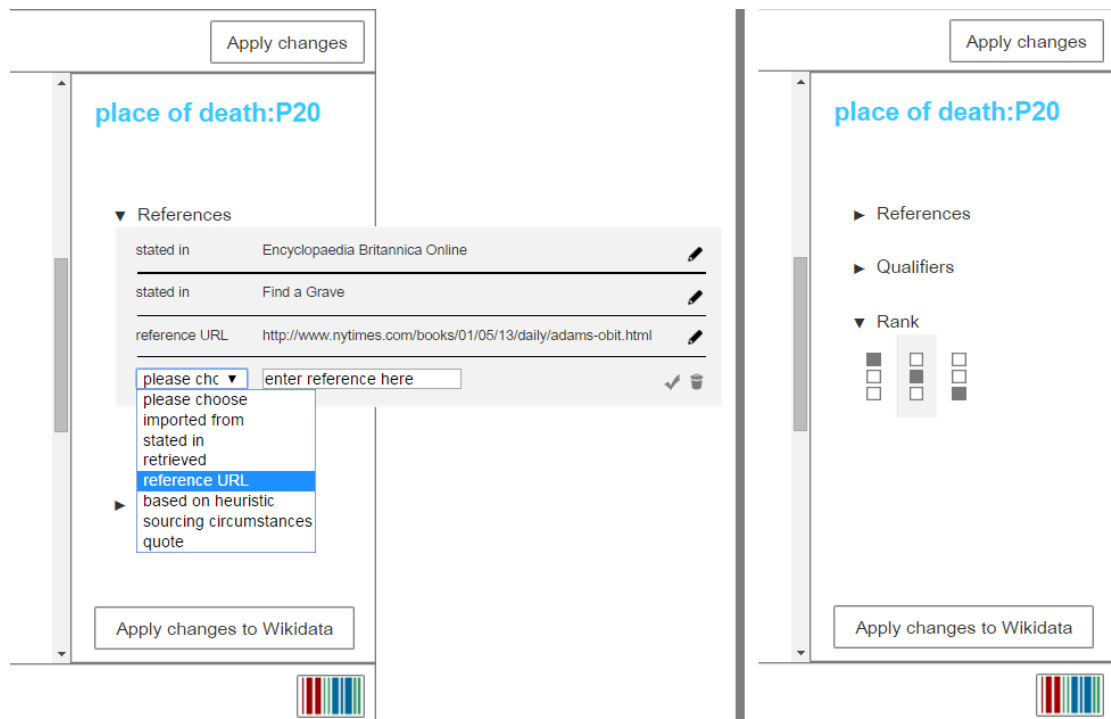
Apply changes

place of death:P20

▼ References

| | | |
|---|---|---|
| stated in | Encyclopaedia Britannica Online | |
| stated in | Find a Grave | |
| reference URL | http://www.nytimes.com/books/01/05/13/daily/adams-obit.html | |

please cho ▼ enter reference here

please choose
imported from
stated in
retrieved
reference URL
based on heuristic
sourcing circumstances
quote

Apply changes to Wikidata

Apply changes

place of death:P20

► References

► Qualifiers

▼ Rank

Apply changes to Wikidata